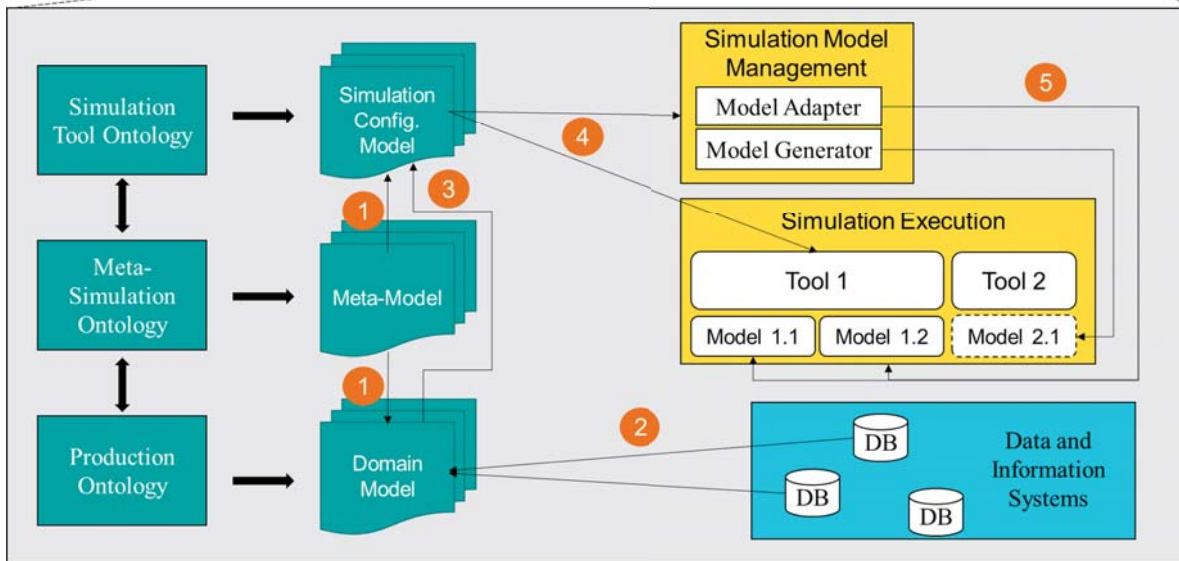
Simulation Tool Ontology

Meta-Simulation Ontology

Production Ontology

Simulation Config. Model

1

3

Meta-Model

1

Domain Model

Simulation Model Management

Model Adapter

Model Generator

5

4

Simulation Execution

Tool 1

Tool 2

Model 1.1

Model 1.2

Model 2.1

2

DB

DB

DB

Data and Information Systems